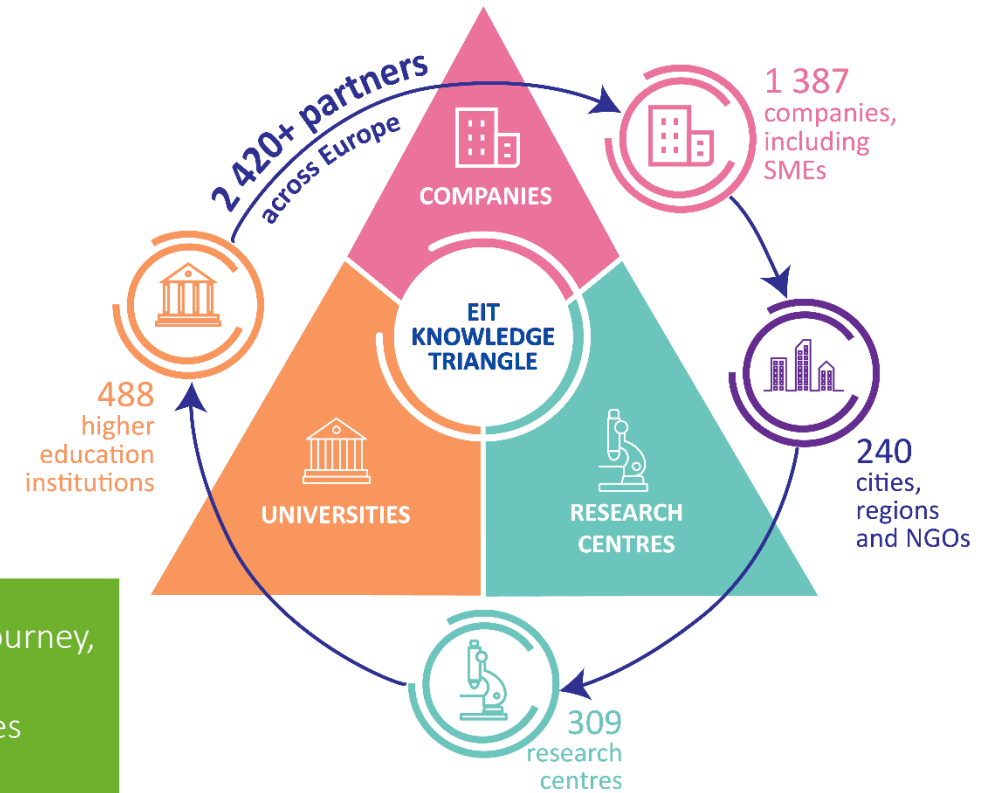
2 420+ partners
across Europe

COMPANIES

EIT KNOWLEDGE TRIANGLE

UNIVERSITIES

RESEARCH CENTRES

1 387 companies, including SMEs

240 cities, regions and NGOs

309 research centres

488 higher education institutions

ourney,

es